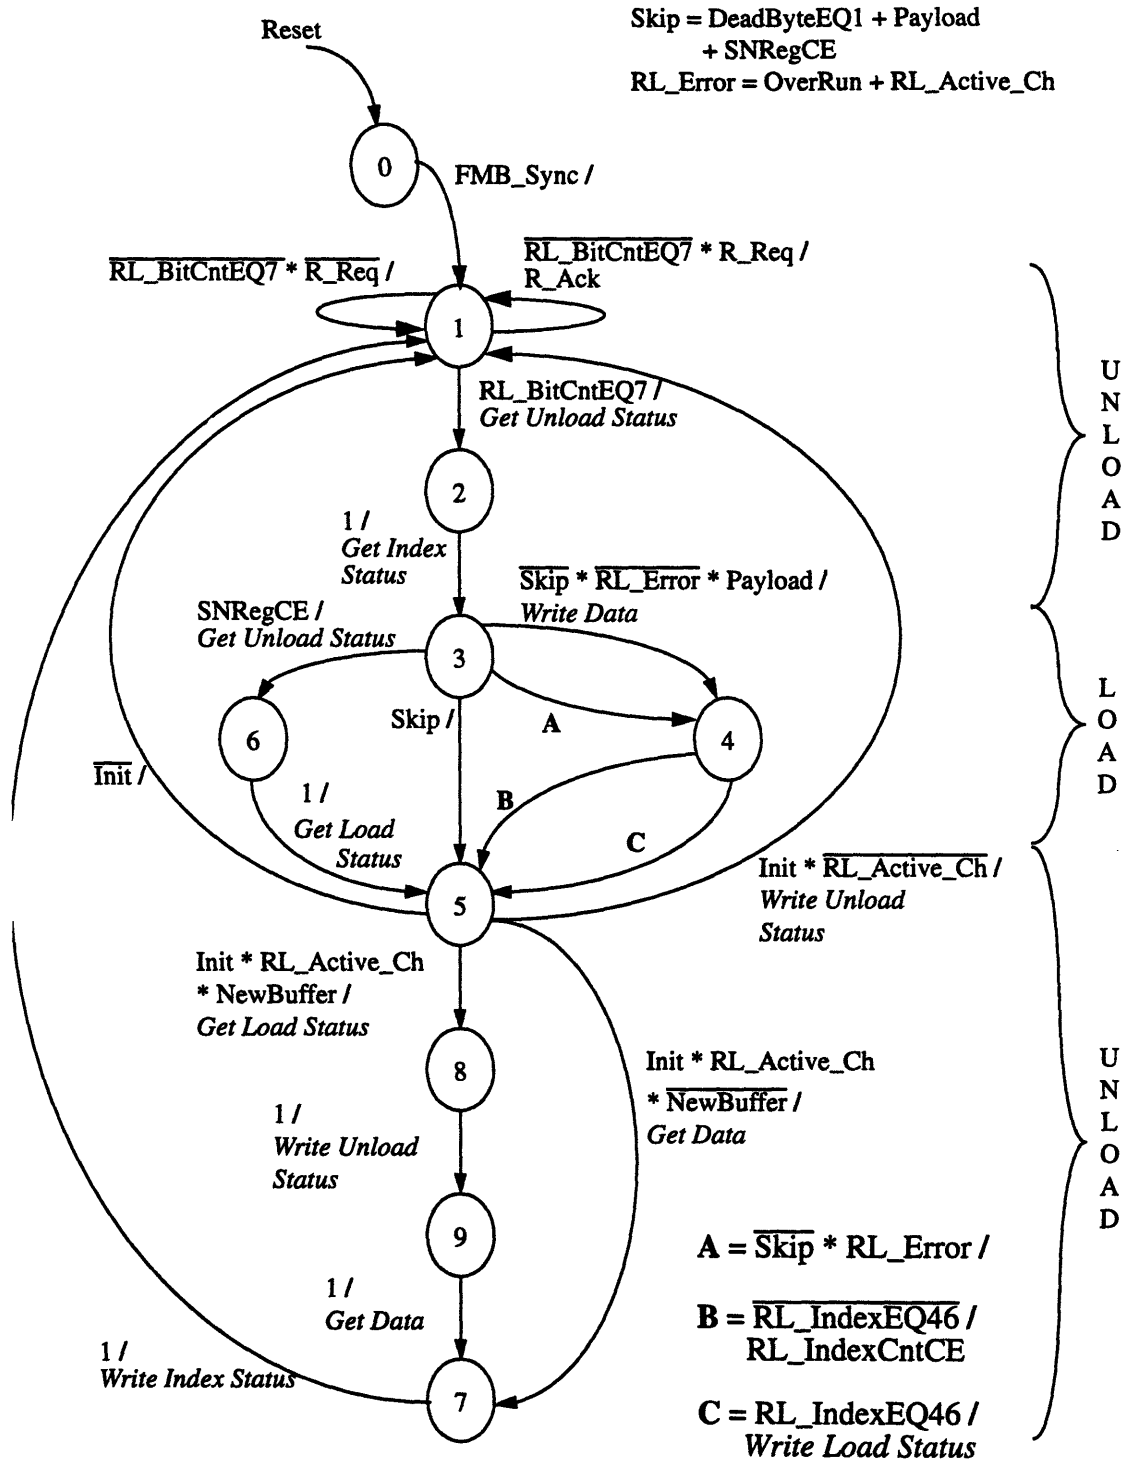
Reset

Skip = DeadByteEQ1 + Payload + SNRegCE
RL_Error = OverRun + RL_Active_Ch

0

FMB_Sync /

$\overline{\text{RL\_BitCntEQ7}}$ * $\overline{\text{R\_Req}}$ /

$\overline{\text{RL\_BitCntEQ7}}$ * R_Req / R_Ack

1

RL_BitCntEQ7 / *Get Unload Status*

U N L O A D

2

1 / *Get Index Status*

$\overline{\text{Skip}}$ * $\overline{\text{RL\_Error}}$ * Payload / *Write Data*

SNRegCE / *Get Unload Status*

3

L O A D

6

Skip /

A

4

$\overline{\text{Init}}$ /

1 / *Get Load Status*

B

C

5

Init * $\overline{\text{RL\_Active\_Ch}}$ / *Write Unload Status*

Init * RL_Active_Ch * NewBuffer / *Get Load Status*

8

Init * RL_Active_Ch * $\overline{\text{NewBuffer}}$ / *Get Data*

U N L O A D

1 / *Write Unload Status*

9

A = $\overline{\text{Skip}}$ * RL_Error /

1 / *Get Data*

B = $\overline{\text{RL\_IndexEQ46}}$ / RL_IndexCntCE

1 / *Write Index Status*

7

C = RL_IndexEQ46 / *Write Load Status*